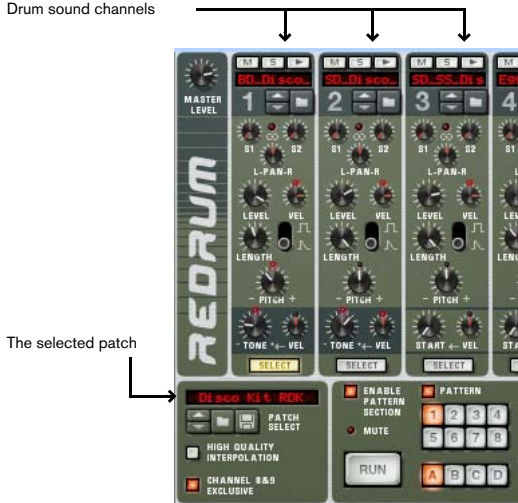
Drum sound channels

The selected patch

M S ▶
BD_Disco...
1
M S ▶
SD_Disco...
2
M S ▶
SD_SS_Dis
3
M S ▶
Eg
4

MASTER LEVEL

REDRUM

S1 S2
L-PAN-R
LEVEL VEL
LENGTH
- PITCH +
TONE VEL
SELECT

S1 S2
L-PAN-R
LEVEL VEL
LENGTH
- PITCH +
TONE VEL
SELECT

S1 S2
L-PAN-R
LEVEL VEL
LENGTH
- PITCH +
START VEL
SELECT

Disco Kit RDK
PATCH SELECT
HIGH QUALITY INTERPOLATION
CHANNEL 8&9 EXCLUSIVE

ENABLE PATTERN SECTION
MUTE
RUN

PATTERN
1 2 3 4
5 6 7 8
A B C D